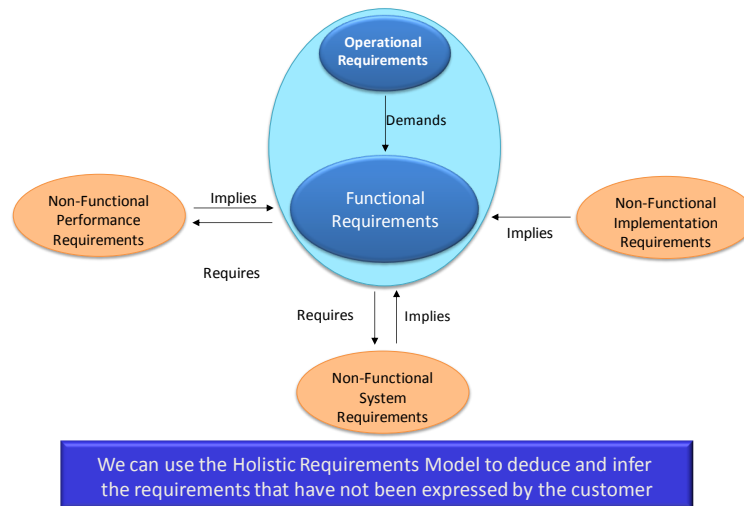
Operational Requirements

Demands

Non-Functional Performance Requirements

Implies

Functional Requirements

Non-Functional Implementation Requirements

Implies

Requires

Requires

Implies

Non-Functional System Requirements

We can use the Holistic Requirements Model to deduce and infer the requirements that have not been expressed by the customer